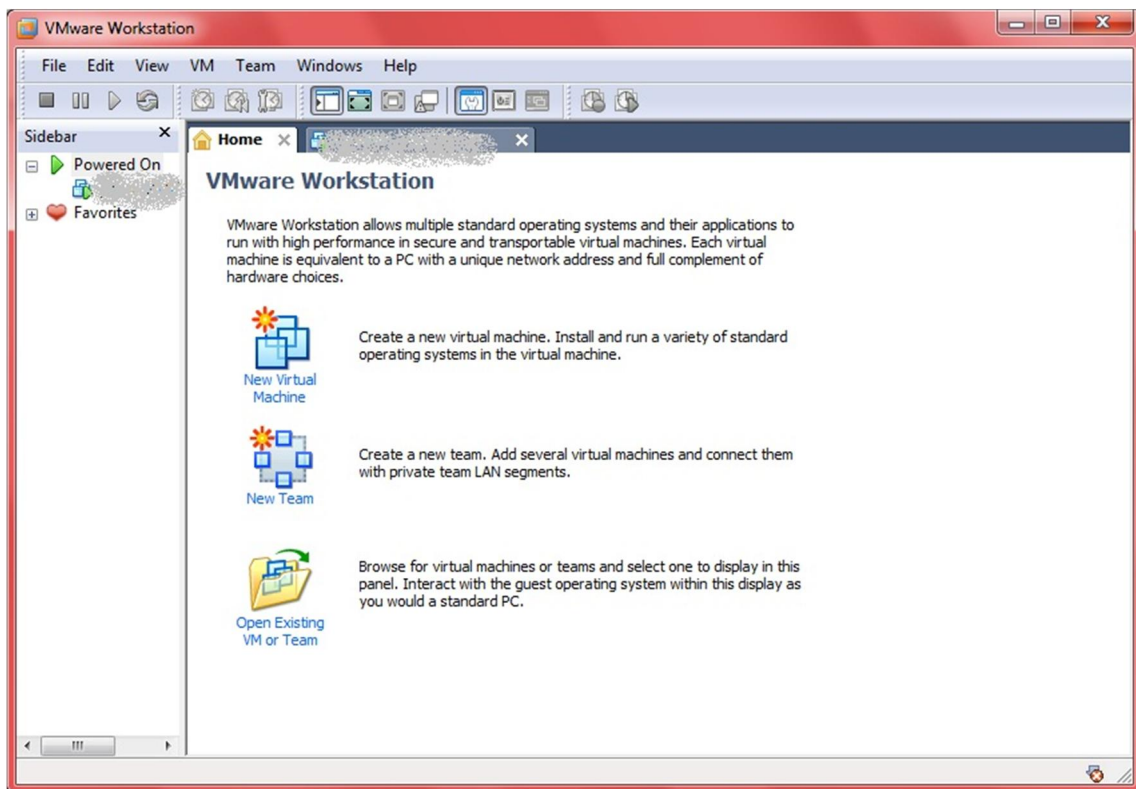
VMware Workstation

File Edit View VM Team Windows Help

Sidebar

Powered On

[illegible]

Favorites

Home

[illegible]

VMware Workstation

VMware Workstation allows multiple standard operating systems and their applications to run with high performance in secure and transportable virtual machines. Each virtual machine is equivalent to a PC with a unique network address and full complement of hardware choices.

New Virtual Machine

Create a new virtual machine. Install and run a variety of standard operating systems in the virtual machine.

New Team

Create a new team. Add several virtual machines and connect them with private team LAN segments.

Open Existing VM or Team

Browse for virtual machines or teams and select one to display in this panel. Interact with the guest operating system within this display as you would a standard PC.